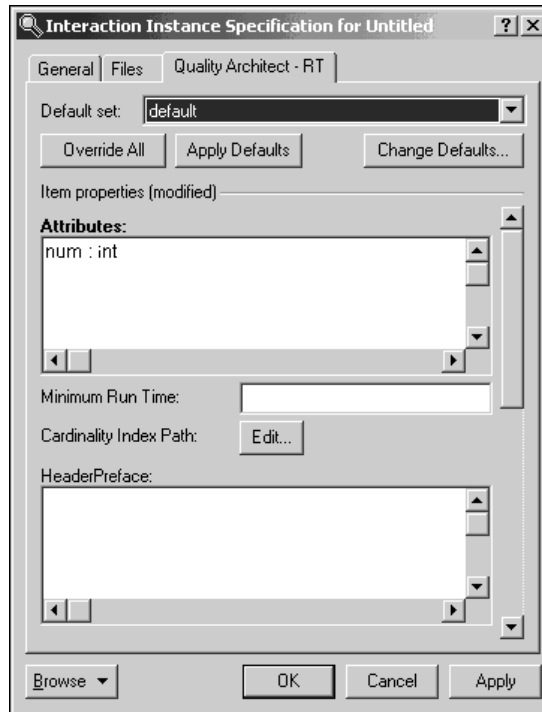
Interaction Instance Specification for Untitled

?

X

General

Files

Quality Architect - RT

Default set: default

Override All

Apply Defaults

Change Defaults...

Item properties (modified)

Attributes:

num : int

Minimum Run Time:

Cardinality Index Path:

Edit...

HeaderPreface:

Browse

OK

Cancel

Apply